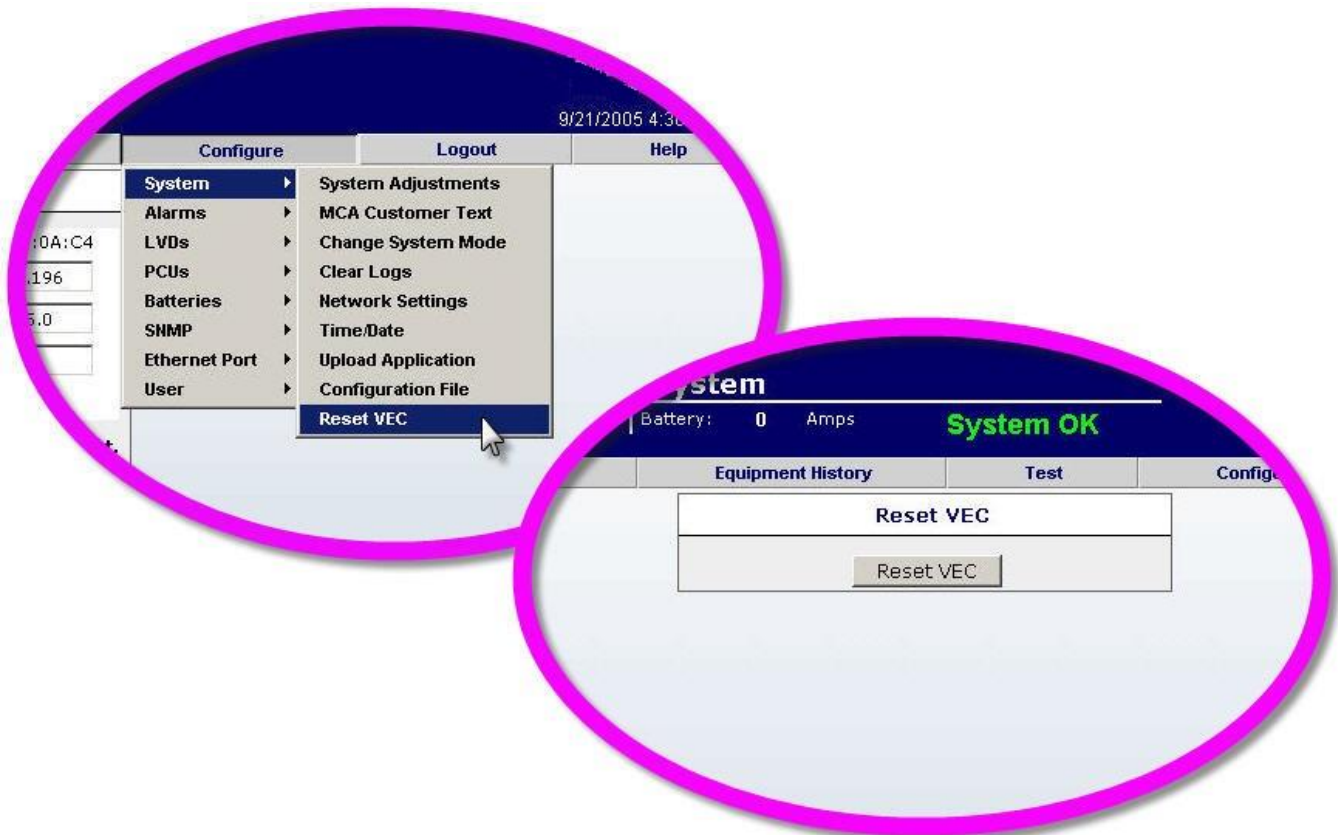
9/21/2005 4:3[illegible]

Configure
Logout
Help

System
Alarms
LVDs
PCUs
Batteries
SNMP
Ethernet Port
User

System Adjustments
MCA Customer Text
Change System Mode
Clear Logs
Network Settings
Time/Date
Upload Application
Configuration File
Reset VEC

:0A:C4
.196
5.0

ystem
Battery: 0 Amps
System OK

Equipment History
Test
Config

Reset VEC

Reset VEC